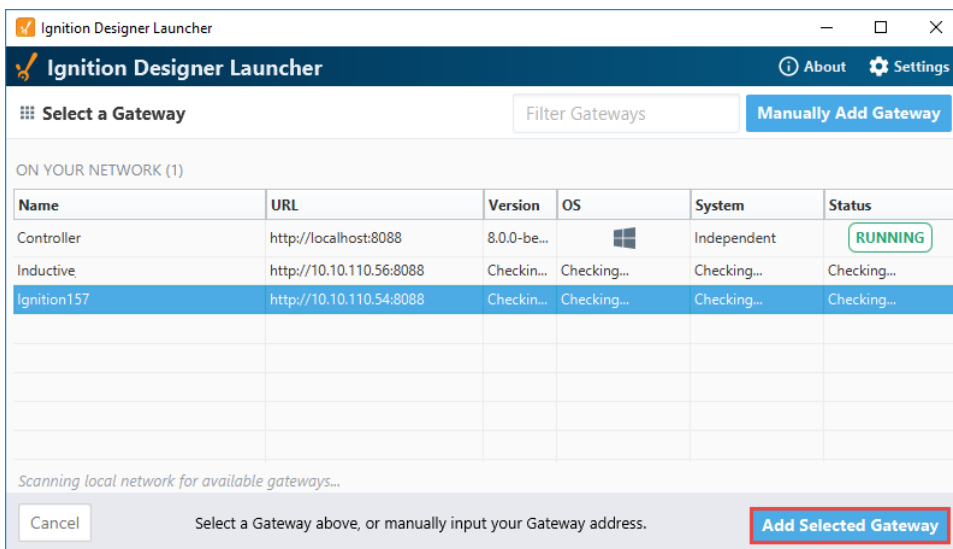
Ignition Designer Launcher

Ignition Designer Launcher

About Settings

Select a Gateway

Filter Gateways

Manually Add Gateway

ON YOUR NETWORK (1)

| Name | URL | Version | OS | System | Status |
|---|---|---|---|---|---|
| Controller | http://localhost:8088 | 8.0.0-be... | | Independent | RUNNING |
| Inductive | http://10.10.110.56:8088 | Checkin... | Checking... | Checking... | Checking... |
| Ignition157 | http://10.10.110.54:8088 | Checkin... | Checking... | Checking... | Checking... |

Scanning local network for available gateways...

Cancel

Select a Gateway above, or manually input your Gateway address.

Add Selected Gateway